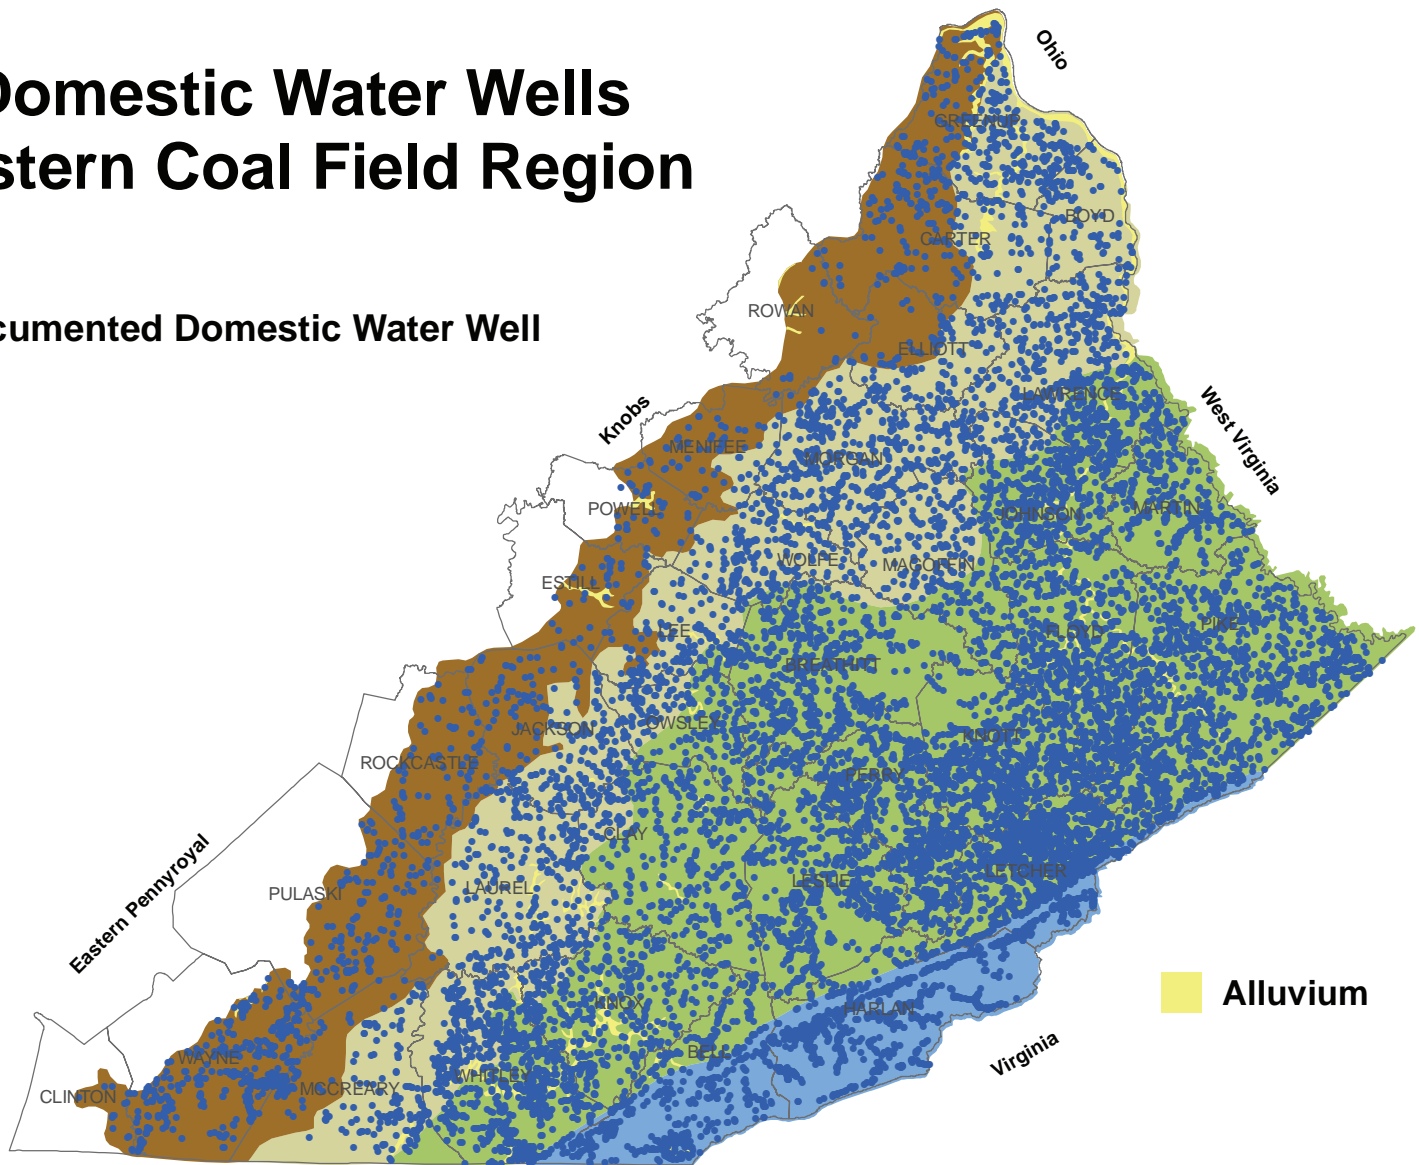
Domestic Water Wells
stern Coal Field Region

cumented Domestic Water Well

Ohio

GREENUP

BOYD

CARTER

ROWAN

ELLIOTT

LAWRENCE

West Virginia

Knobs

MENIFEE

MORGAN

POWELL

JOHNSON

MARTIN

WOLFE

MAGOFFIN

ESTILL

LEE

FLOYD

PIKE

BREATHITT

JACKSON

OWSLEY

KNOTT

ROCKCASTLE

PERRY

CLAY

Eastern Pennyroyal

PULASKI

LAUREL

LESLIE

LETCHER

Alluvium

KNOX

HARLAN

Virginia

WAYNE

BELL

WHITLEY

MCCREARY

CLINTON